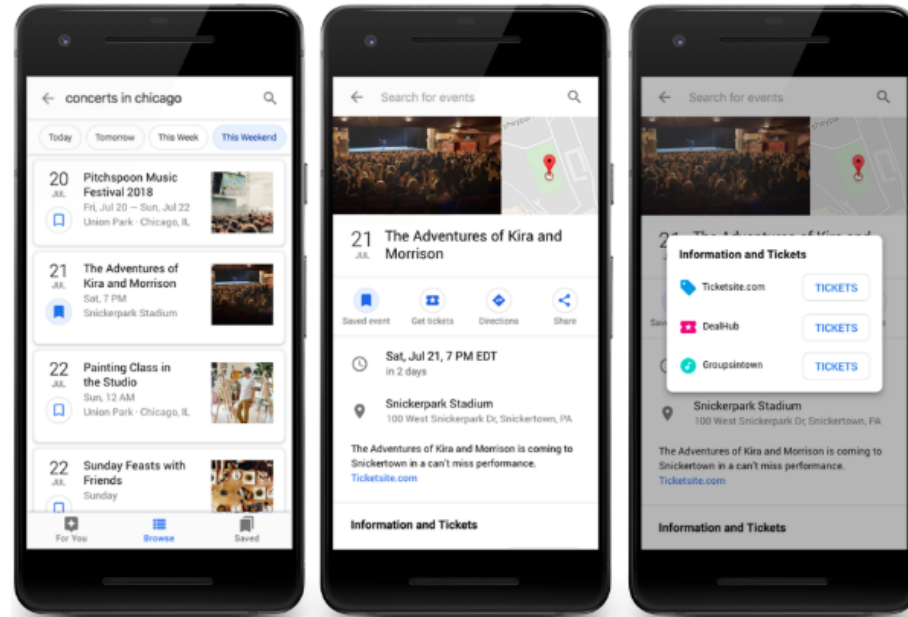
concerts in chicago

Today Tomorrow This Week This Weekend

20 JUL Pitchspoon Music Festival 2018 Fri, Jul 20 — Sun, Jul 22 Union Park · Chicago, IL

21 JUL The Adventures of Kira and Morrison Sat, 7 PM Snickerpark Stadium

22 JUL Painting Class in the Studio Sun, 12 AM Union Park · Chicago, IL

22 JUL Sunday Feasts with Friends Sunday

For You Browse Saved

Search for events

21 JUL The Adventures of Kira and Morrison

Saved event Get tickets Directions Share

Sat, Jul 21, 7 PM EDT in 2 days

Snickerpark Stadium 100 West Snickerpark Dr, Snickertown, PA

The Adventures of Kira and Morrison is coming to Snickertown in a can't miss performance. Ticketsite.com

Information and Tickets

Search for events

Information and Tickets

Ticketsite.com TICKETS

DealHub TICKETS

Groupsintown TICKETS

Snickerpark Stadium 100 West Snickerpark Dr, Snickertown, PA

The Adventures of Kira and Morrison is coming to Snickertown in a can't miss performance. Ticketsite.com

Information and Tickets